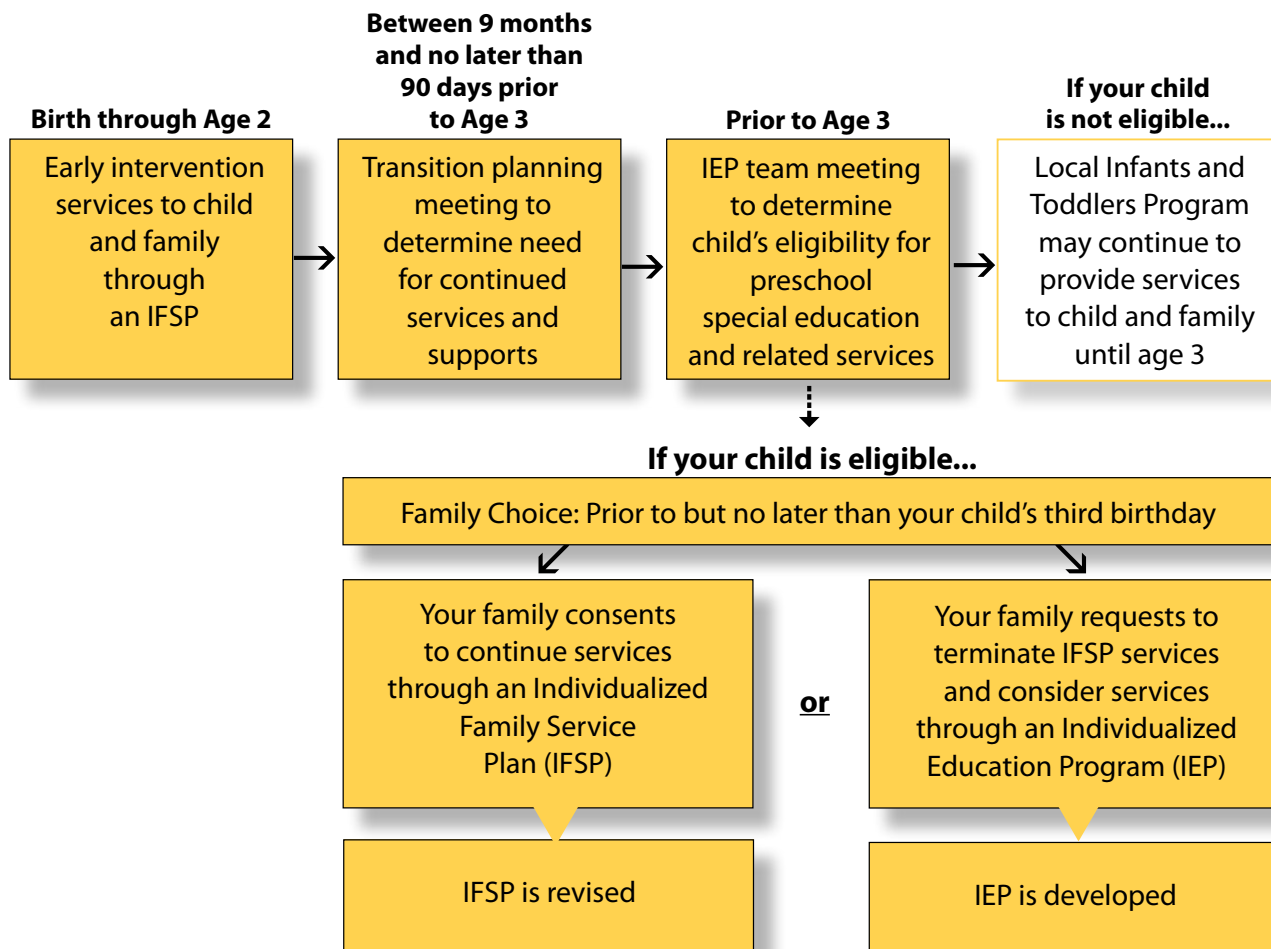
Birth through Age 2

Early intervention services to child and family through an IFSP

Between 9 months and no later than 90 days prior to Age 3

Transition planning meeting to determine need for continued services and supports

Prior to Age 3

IEP team meeting to determine child's eligibility for preschool special education and related services

If your child is not eligible...

Local Infants and Toddlers Program may continue to provide services to child and family until age 3

If your child is eligible...

Family Choice: Prior to but no later than your child's third birthday

Your family consents to continue services through an Individualized Family Service Plan (IFSP)

or

Your family requests to terminate IFSP services and consider services through an Individualized Education Program (IEP)

IFSP is revised

IEP is developed